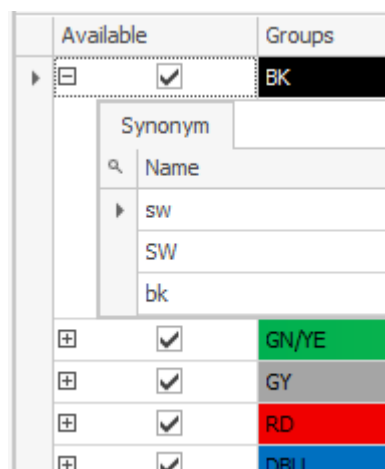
| | Available | Groups |
|---|---|---|
| ⊟ | ✓ | BK |

Synonym

| Name |
|---|
| sw |
| SW |
| bk |

| | Available | Groups |
|---|---|---|
| ⊞ | ✓ | GN/YE |
| ⊞ | ✓ | GY |
| ⊞ | ✓ | RD |
| ⊞ | ✓ | DBU |